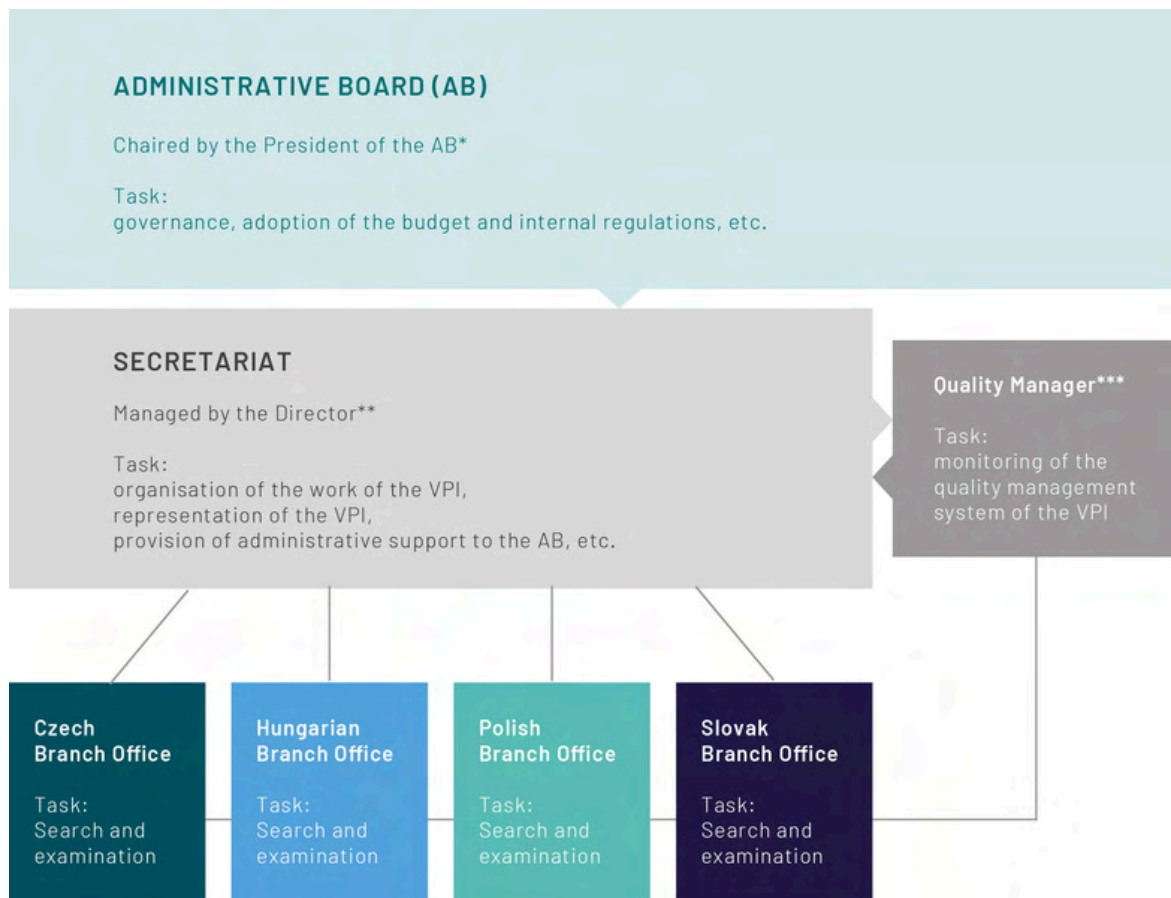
ADMINISTRATIVE BOARD (AB)

Chaired by the President of the AB*

Task:
governance, adoption of the budget and internal regulations, etc.

SECRETARIAT

Managed by the Director**

Task:
organisation of the work of the VPI,
representation of the VPI,
provision of administrative support to the AB, etc.

Quality Manager***

Task:
monitoring of the quality management system of the VPI

Czech Branch Office

Task:
Search and examination

Hungarian Branch Office

Task:
Search and examination

Polish Branch Office

Task:
Search and examination

Slovak Branch Office

Task:
Search and examination